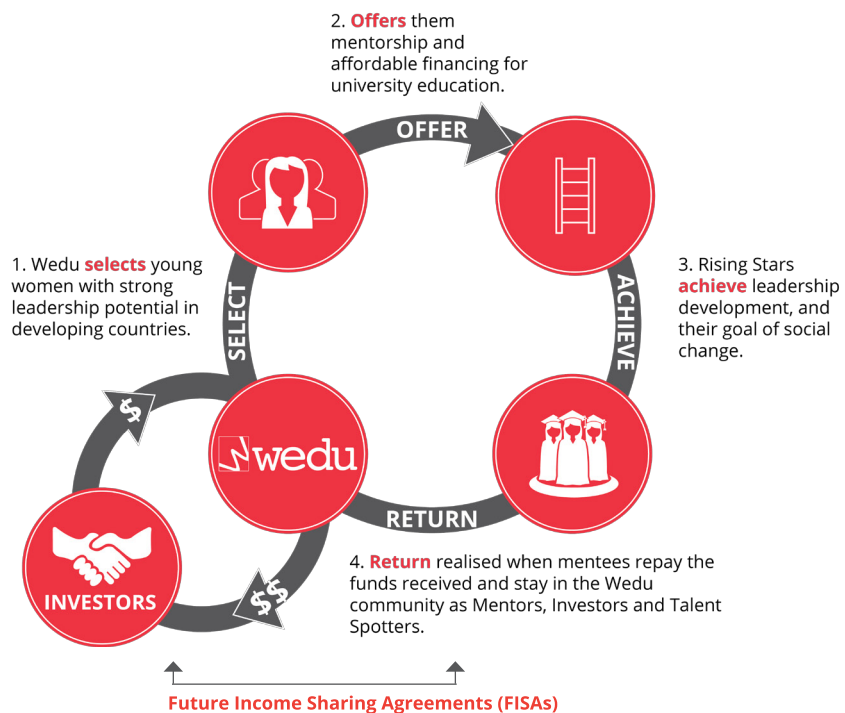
2. Offers them mentorship and affordable financing for university education.

OFFER

1. Wedu selects young women with strong leadership potential in developing countries.

SELECT

3. Rising Stars achieve leadership development, and their goal of social change.

ACHIEVE

$

wedu

RETURN

INVESTORS

$

$

4. Return realised when mentees repay the funds received and stay in the Wedu community as Mentors, Investors and Talent Spotters.

Future Income Sharing Agreements (FISAs)